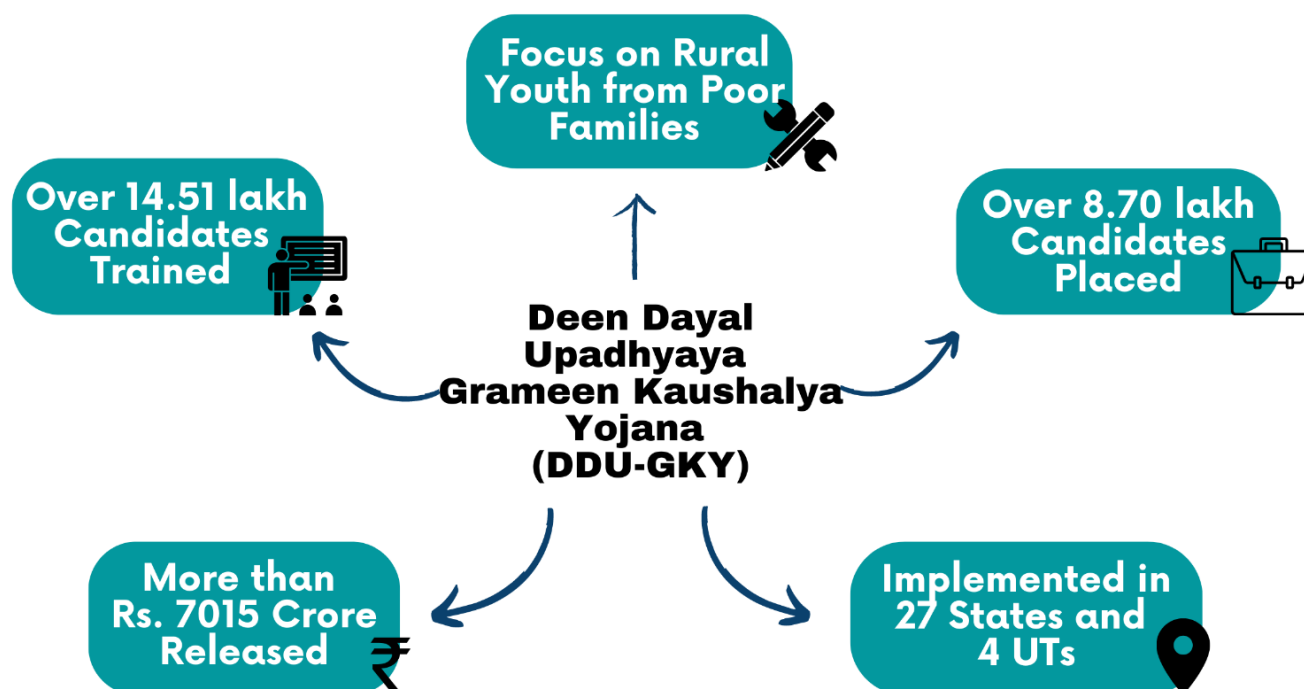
Focus on Rural Youth from Poor Families

Over 14.51 lakh Candidates Trained

Over 8.70 lakh Candidates Placed

Deen Dayal Upadhyaya Grameen Kaushalya Yojana (DDU-GKY)

More than Rs. 7015 Crore Released

₹

Implemented in 27 States and 4 UTs